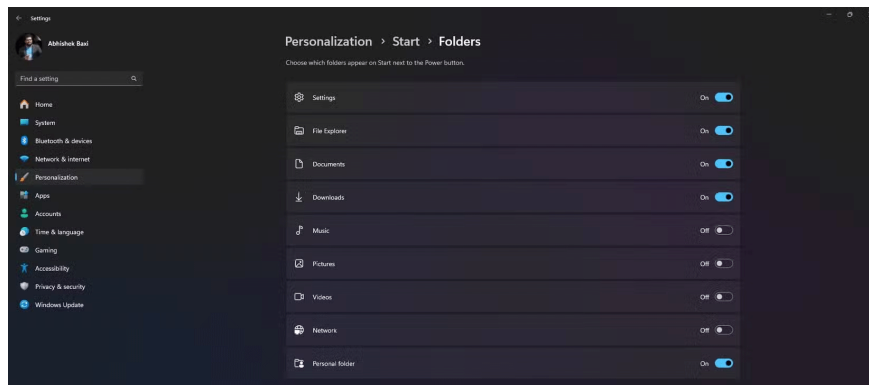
Settings

Abhishek Baxi

Find a setting

Home
System
Bluetooth & devices
Network & internet
Personalization
Apps
Accounts
Time & language
Gaming
Accessibility
Privacy & security
Windows Update

Personalization > Start > Folders

Choose which folders appear on Start next to the Power button.

Settings On
File Explorer On
Documents On
Downloads On
Music Off
Pictures Off
Videos Off
Network Off
Personal folder On